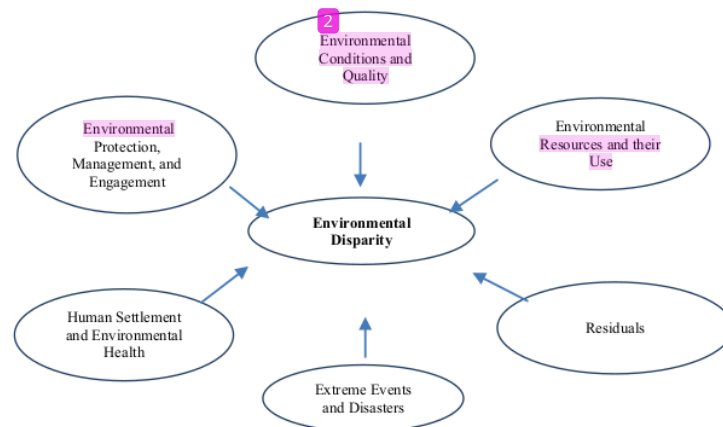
2
Environmental Conditions and Quality

Environmental Protection, Management, and Engagement

Environmental Resources and their Use

Environmental Disparity

Human Settlement and Environmental Health

Residuals

Extreme Events and Disasters